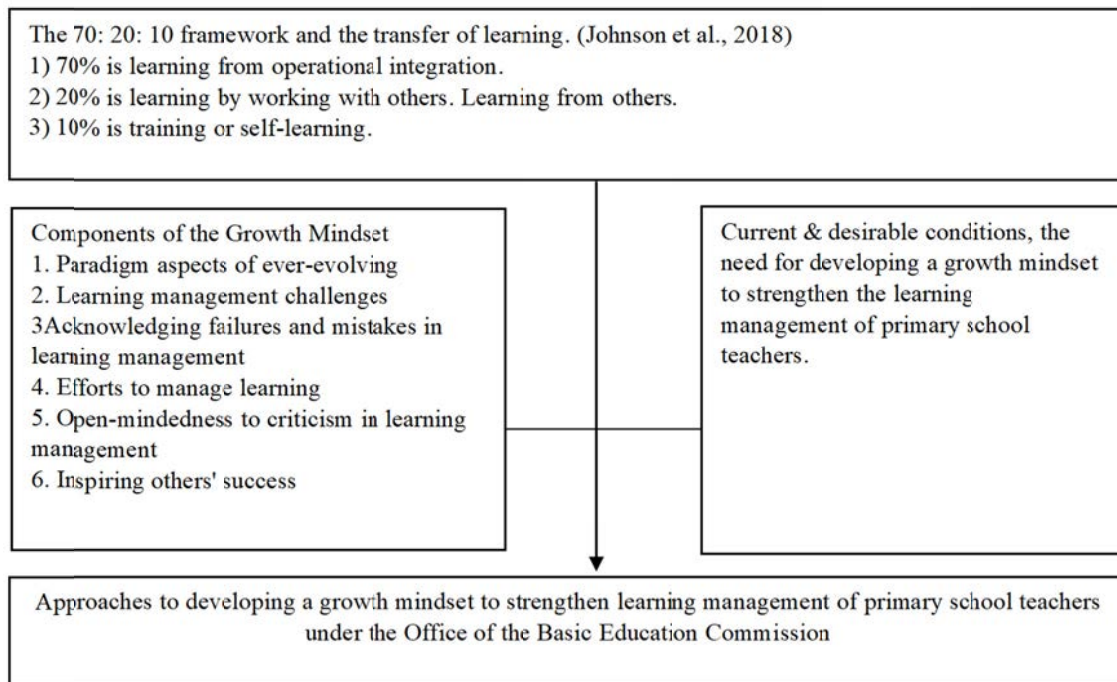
The 70: 20: 10 framework and the transfer of learning. (Johnson et al., 2018)
1) 70% is learning from operational integration.
2) 20% is learning by working with others. Learning from others.
3) 10% is training or self-learning.

Components of the Growth Mindset
1. Paradigm aspects of ever-evolving
2. Learning management challenges
3Acknowledging failures and mistakes in learning management
4. Efforts to manage learning
5. Open-mindedness to criticism in learning management
6. Inspiring others' success

Current & desirable conditions, the need for developing a growth mindset to strengthen the learning management of primary school teachers.

Approaches to developing a growth mindset to strengthen learning management of primary school teachers under the Office of the Basic Education Commission